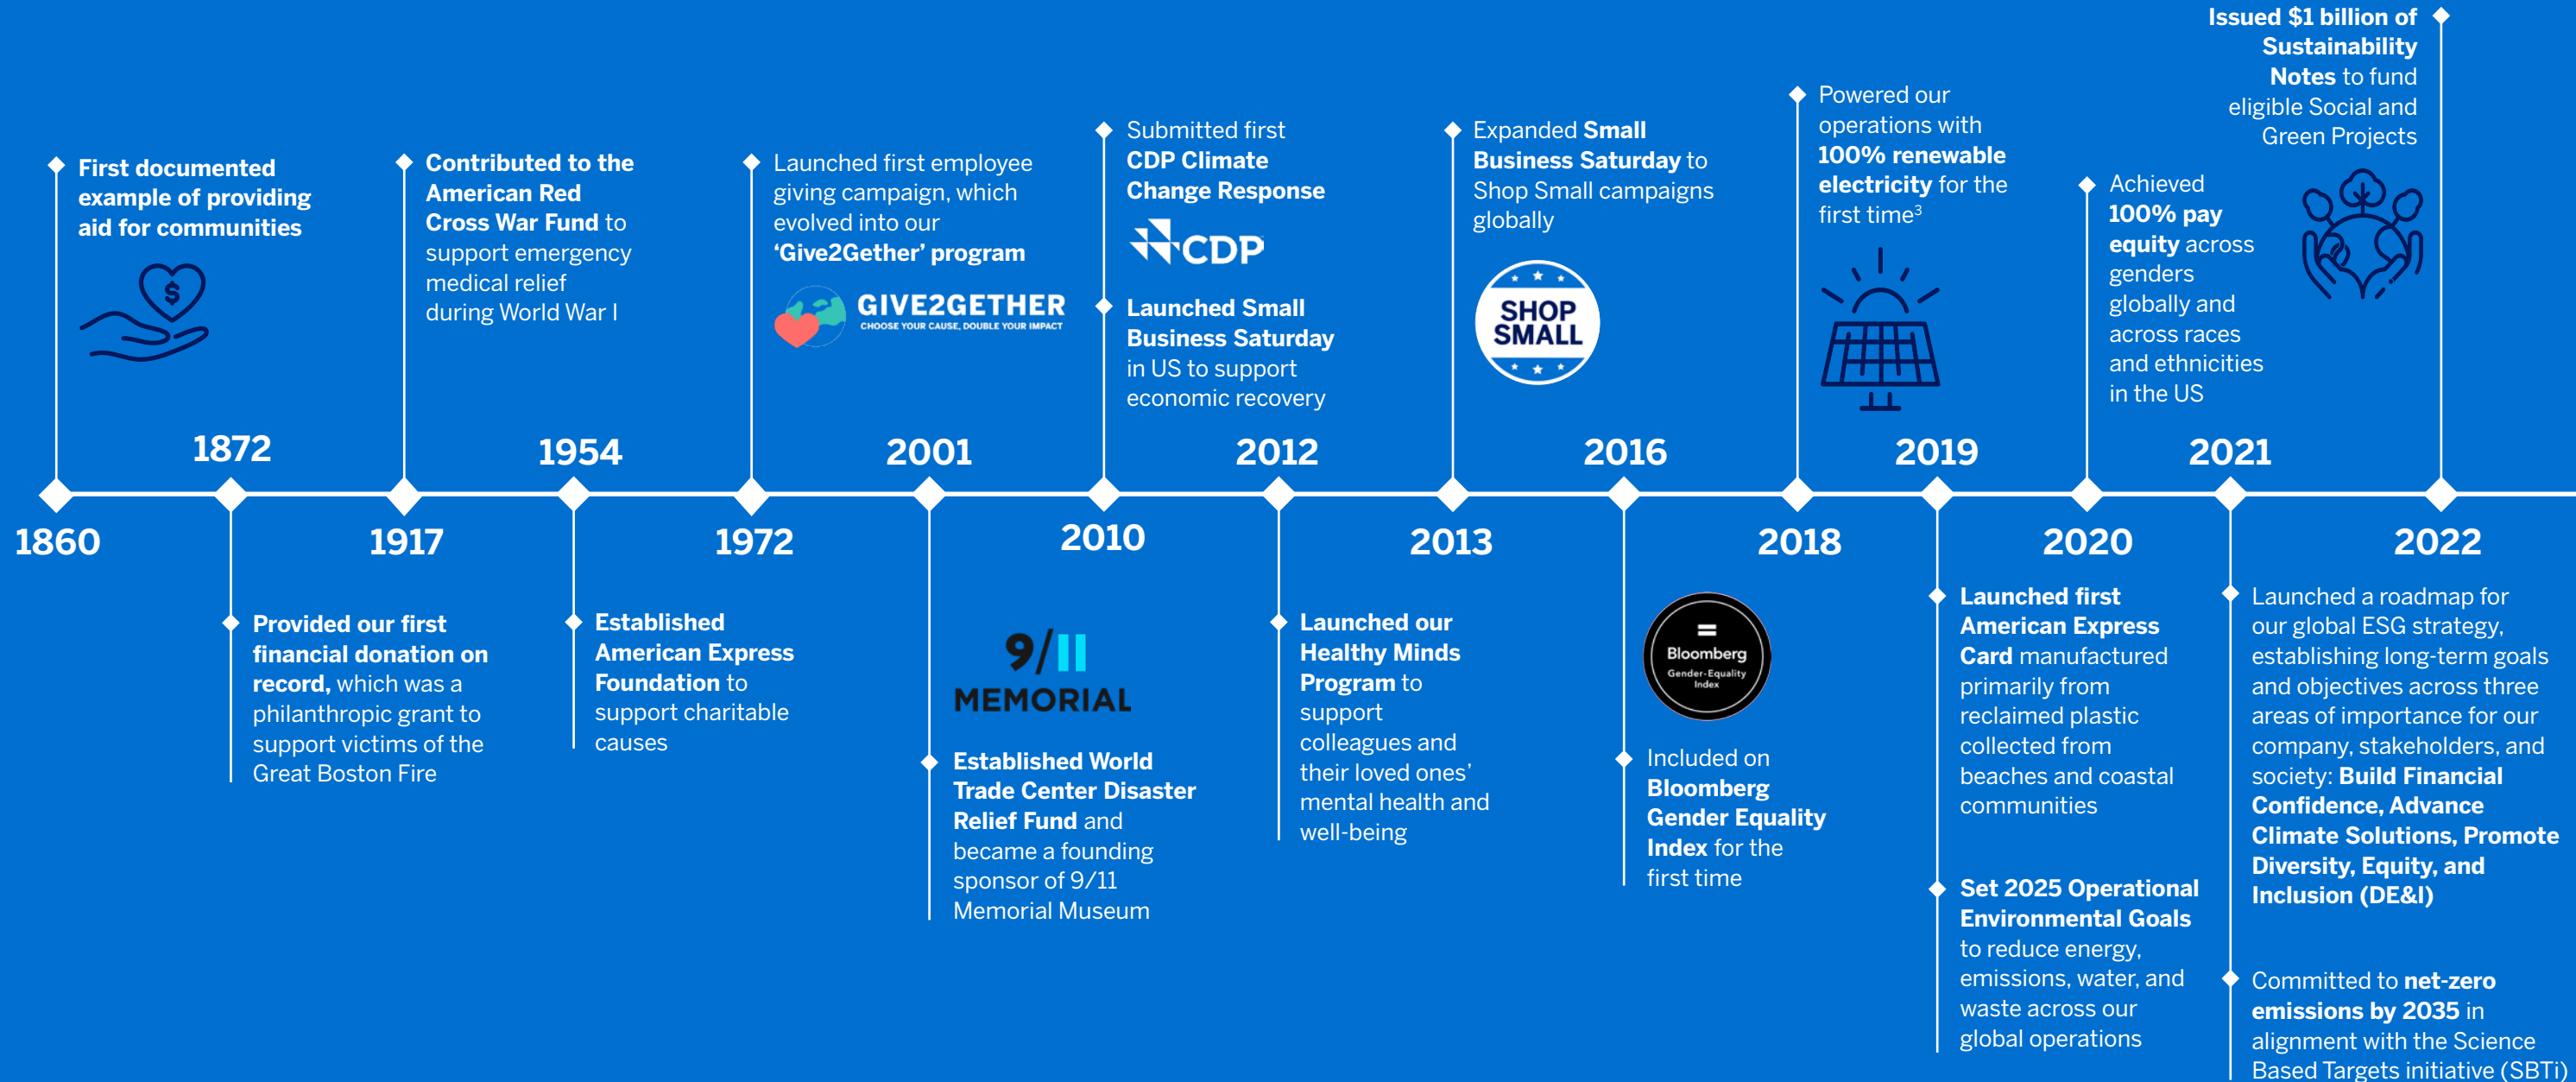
First documented example of providing aid for communities

$

1872

Contributed to the American Red Cross War Fund to support emergency medical relief during World War I

1954

Launched first employee giving campaign, which evolved into our 'Give2Gether' program

GIVE2GETHER
CHOOSE YOUR CAUSE, DOUBLE YOUR IMPACT

2001

Submitted first CDP Climate Change Response

CDP

Launched Small Business Saturday in US to support economic recovery

2012

Expanded Small Business Saturday to Shop Small campaigns globally

SHOP SMALL

2016

Powered our operations with 100% renewable electricity for the first time$^3$

2019

Achieved 100% pay equity across genders globally and across races and ethnicities in the US

2021

Issued $1 billion of Sustainability Notes to fund eligible Social and Green Projects

1860

1917

Provided our first financial donation on record, which was a philanthropic grant to support victims of the Great Boston Fire

1972

Established American Express Foundation to support charitable causes

2010

9/11 MEMORIAL

Established World Trade Center Disaster Relief Fund and became a founding sponsor of 9/11 Memorial Museum

2013

Launched our Healthy Minds Program to support colleagues and their loved ones' mental health and well-being

2018

Bloomberg Gender-Equality Index

Included on Bloomberg Gender Equality Index for the first time

2020

Launched first American Express Card manufactured primarily from reclaimed plastic collected from beaches and coastal communities

Set 2025 Operational Environmental Goals to reduce energy, emissions, water, and waste across our global operations

2022

Launched a roadmap for our global ESG strategy, establishing long-term goals and objectives across three areas of importance for our company, stakeholders, and society: Build Financial Confidence, Advance Climate Solutions, Promote Diversity, Equity, and Inclusion (DE&I)

Committed to net-zero emissions by 2035 in alignment with the Science Based Targets initiative (SBTi)